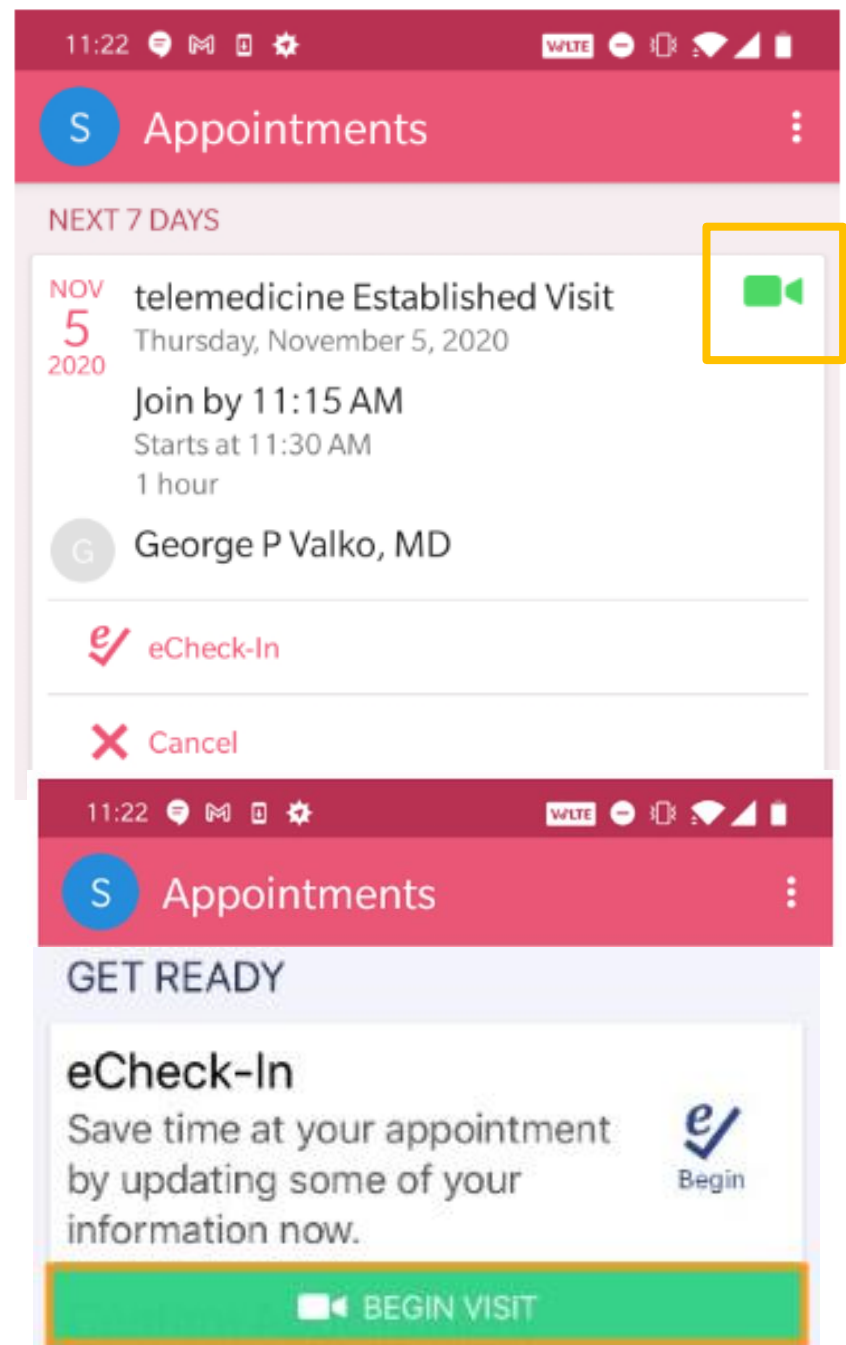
11:22

S Appointments

NEXT 7 DAYS

NOV
5
2020

telemedicine Established Visit
Thursday, November 5, 2020

Join by 11:15 AM
Starts at 11:30 AM
1 hour

G George P Valko, MD

eCheck-In

Cancel

11:22

S Appointments

GET READY

eCheck-In
Save time at your appointment by updating some of your information now.

Begin

BEGIN VISIT